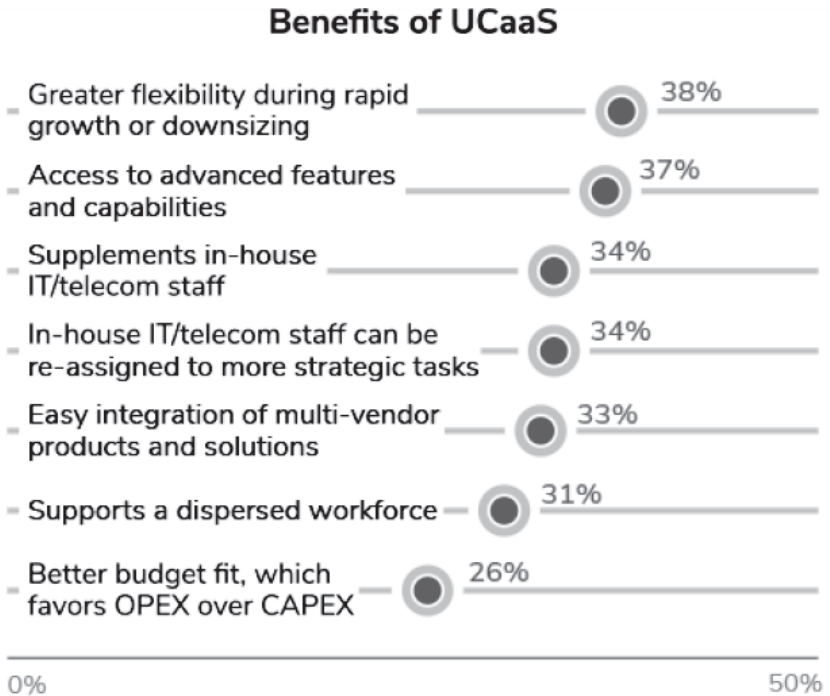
Benefits of UCaaS

Greater flexibility during rapid growth or downsizing 38%

Access to advanced features and capabilities 37%

Supplements in-house IT/telecom staff 34%

In-house IT/telecom staff can be re-assigned to more strategic tasks 34%

Easy integration of multi-vendor products and solutions 33%

Supports a dispersed workforce 31%

Better budget fit, which favors OPEX over CAPEX 26%

0%

50%